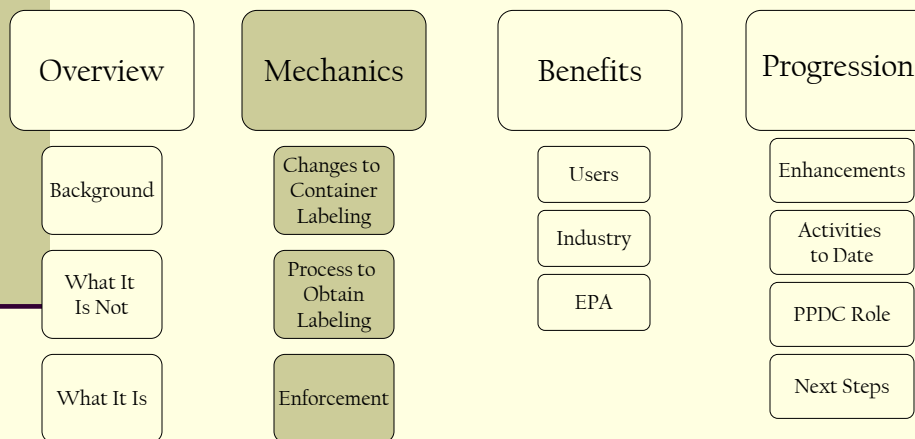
Overview

Background

What It Is Not

What It Is

Mechanics

Changes to Container Labeling

Process to Obtain Labeling

Enforcement

Benefits

Users

Industry

EPA

Progression

Enhancements

Activities to Date

PPDC Role

Next Steps